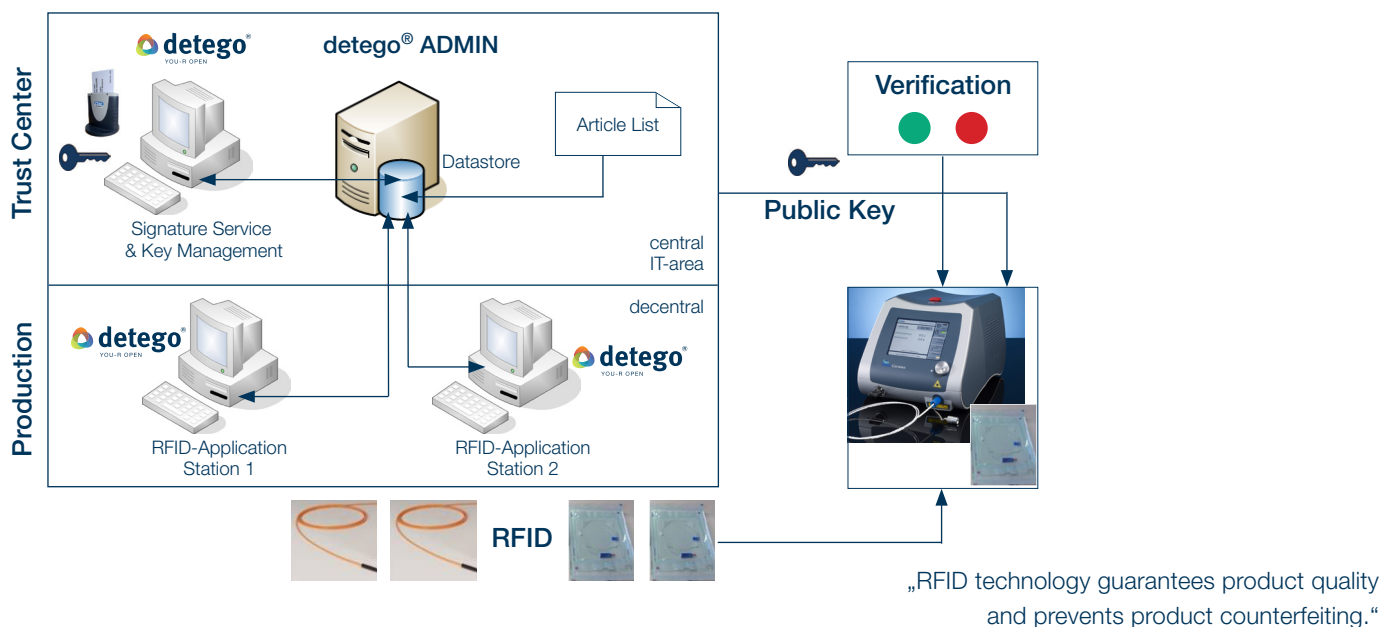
Trust Center

detego®
YOU-R OPEN

detego® ADMIN

Article List

Datastore

Signature Service & Key Management

central IT-area

Verification

Public Key

Production

decentral

detego®
YOU-R OPEN

detego®
YOU-R OPEN

RFID-Application Station 1

RFID-Application Station 2

RFID

„RFID technology guarantees product quality and prevents product counterfeiting."